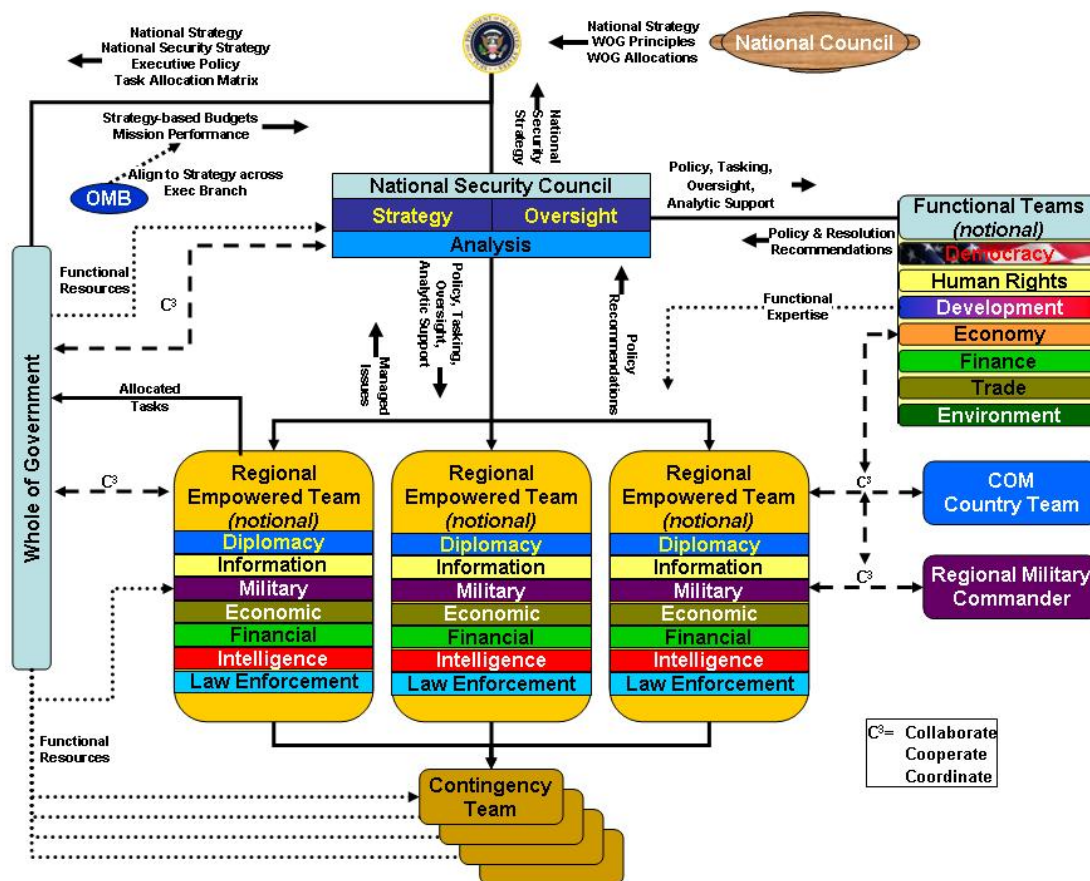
National Strategy
National Security Strategy
Executive Policy
Task Allocation Matrix

National Strategy
WOG Principles
WOG Allocations

National Council

Strategy-based Budgets
Mission Performance

Align to Strategy across Exec Branch

OMB

National Security Strategy

National Security Council
Strategy
Oversight
Analysis

Policy, Tasking, Oversight, Analytic Support

Functional Teams (notional)
Democracy
Human Rights
Development
Economy
Finance
Trade
Environment

Policy & Resolution Recommendations

Functional Resources

$C^3$

Policy, Tasking, Oversight, Analytic Support

Policy Recommendations

Functional Expertise

Managed Issues

Whole of Government

Allocated Tasks

$C^3$

Regional Empowered Team (notional)
Diplomacy
Information
Military
Economic
Financial
Intelligence
Law Enforcement

Regional Empowered Team (notional)
Diplomacy
Information
Military
Economic
Financial
Intelligence
Law Enforcement

Regional Empowered Team (notional)
Diplomacy
Information
Military
Economic
Financial
Intelligence
Law Enforcement

$C^3$

COM Country Team

$C^3$

Regional Military Commander

$C^3$= Collaborate
Cooperate
Coordinate

Functional Resources

Contingency Team